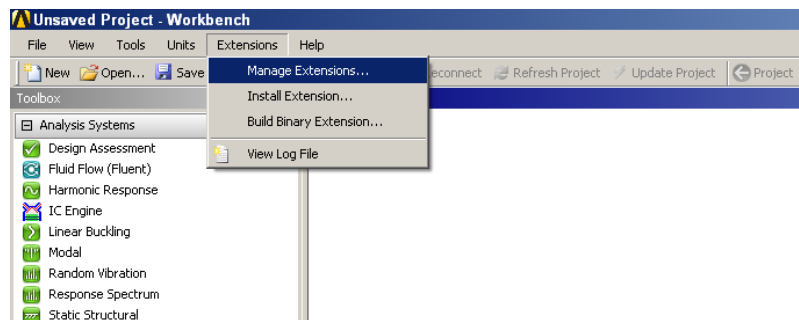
Unsaved Project - Workbench

File View Tools Units Extensions Help

New Open... Save

Manage Extensions...
Install Extension...
Build Binary Extension...
View Log File

econnect Refresh Project Update Project Project

Toolbox

Analysis Systems
Design Assessment
Fluid Flow (Fluent)
Harmonic Response
IC Engine
Linear Buckling
Modal
Random Vibration
Response Spectrum
Static Structural